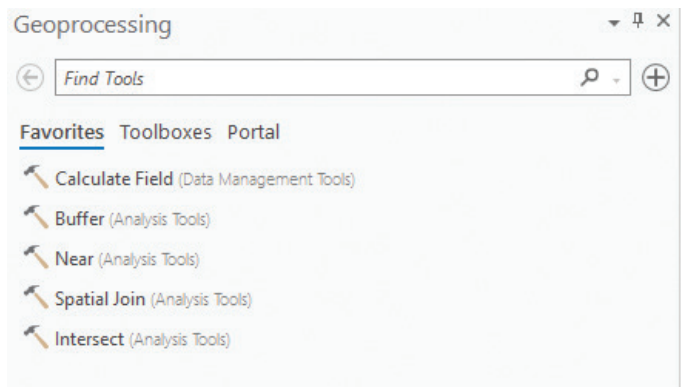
Geoprocessing

Find Tools

Favorites Toolboxes Portal

Calculate Field (Data Management Tools)

Buffer (Analysis Tools)

Near (Analysis Tools)

Spatial Join (Analysis Tools)

Intersect (Analysis Tools)